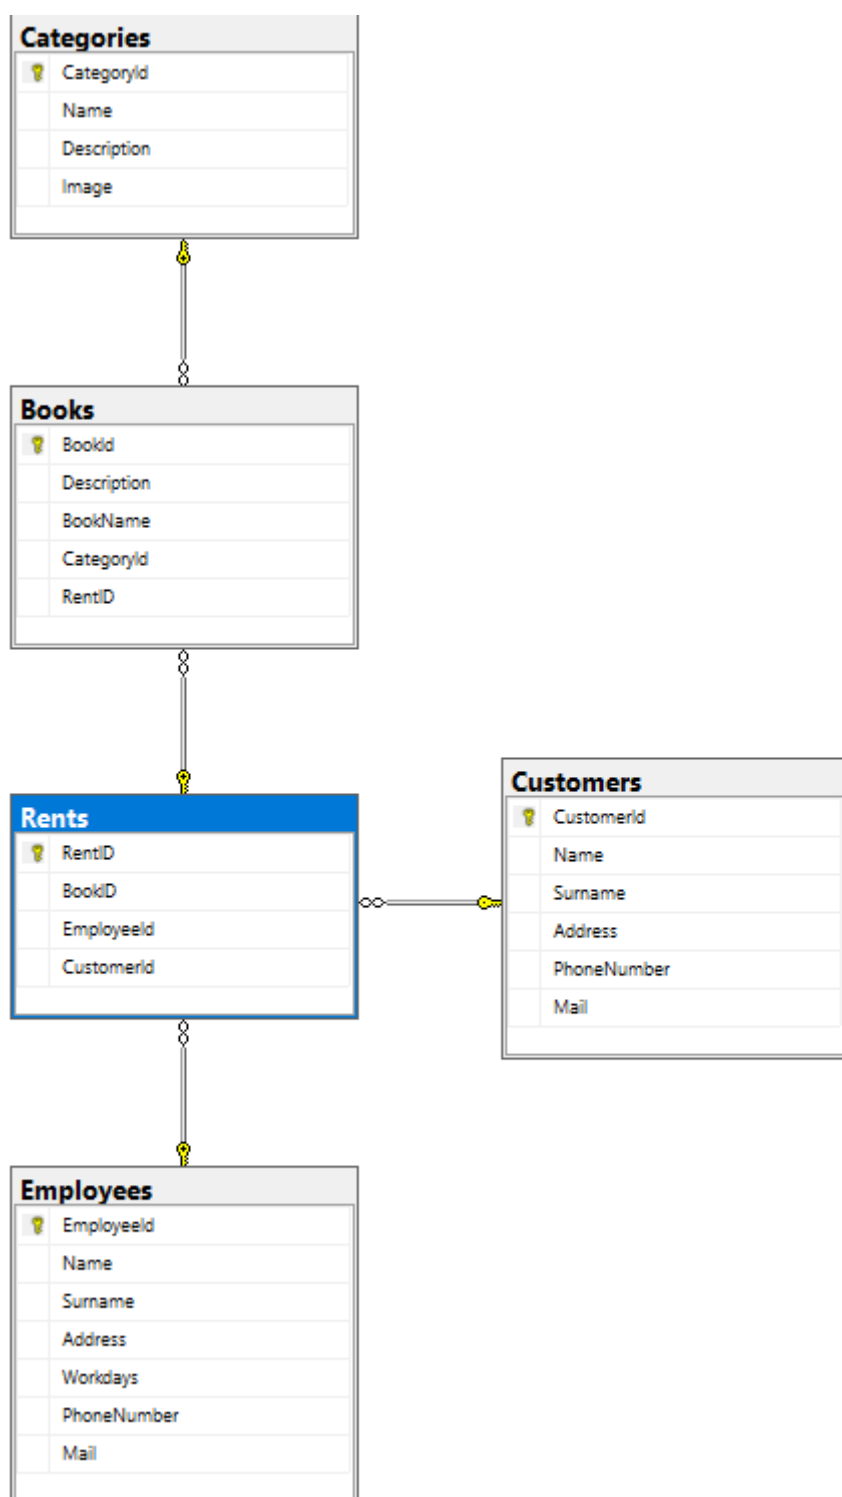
Categories
CategoryId
Name
Description
Image

Books
BookId
Description
BookName
CategoryId
RentID

Rents
RentID
BookID
EmployeeId
CustomerId

Customers
CustomerId
Name
Surname
Address
PhoneNumber
Mail

Employees
EmployeeId
Name
Surname
Address
Workdays
PhoneNumber
Mail